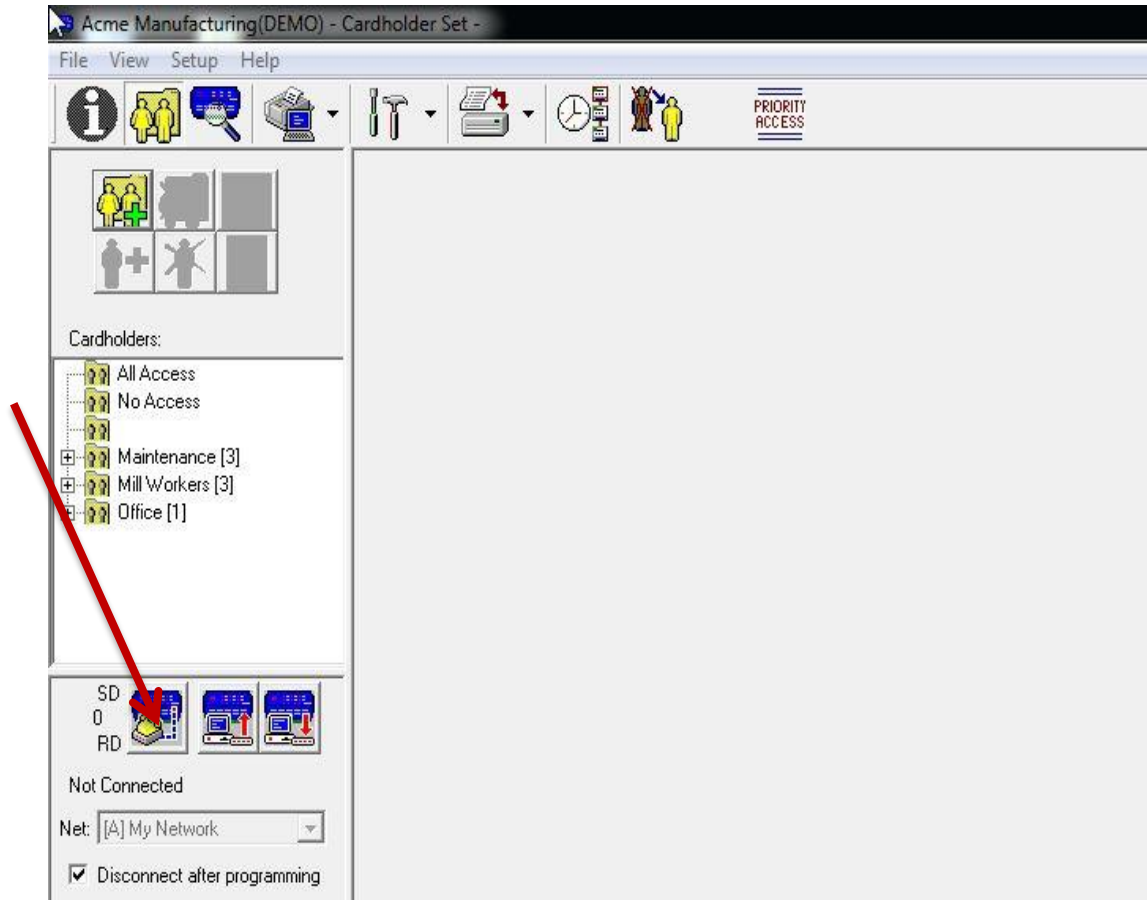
Acme Manufacturing(DEMO) - Cardholder Set -

File View Setup Help

PRIORITY ACCESS

Cardholders:

All Access
No Access

Maintenance [3]
Mill Workers [3]
Office [1]

SD
0
RD

Not Connected

Net: [A] My Network

Disconnect after programming